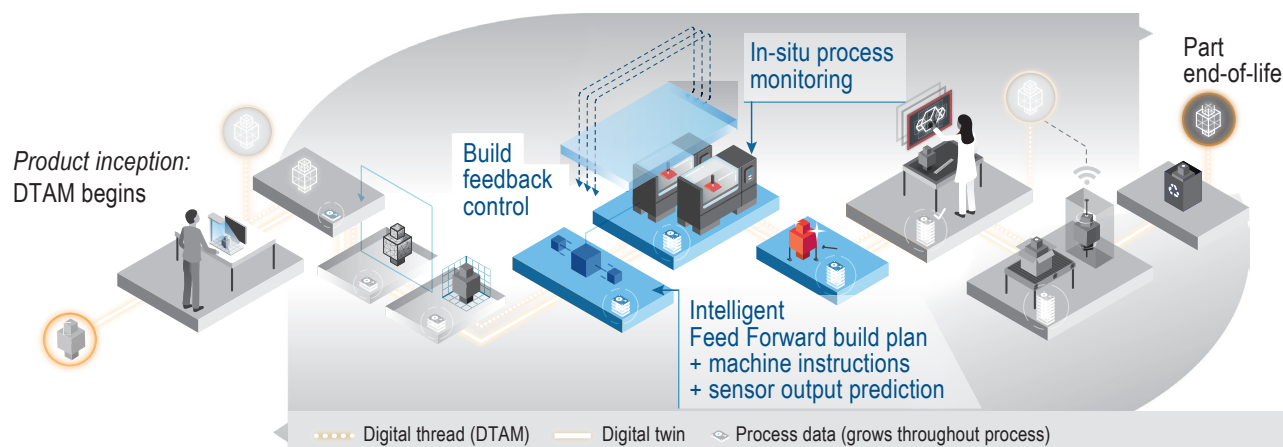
Product inception:
DTAM begins

Build feedback control

In-situ process monitoring

Part end-of-life

Intelligent
Feed Forward build plan
+ machine instructions
+ sensor output prediction

Digital thread (DTAM) Digital twin Process data (grows throughout process)